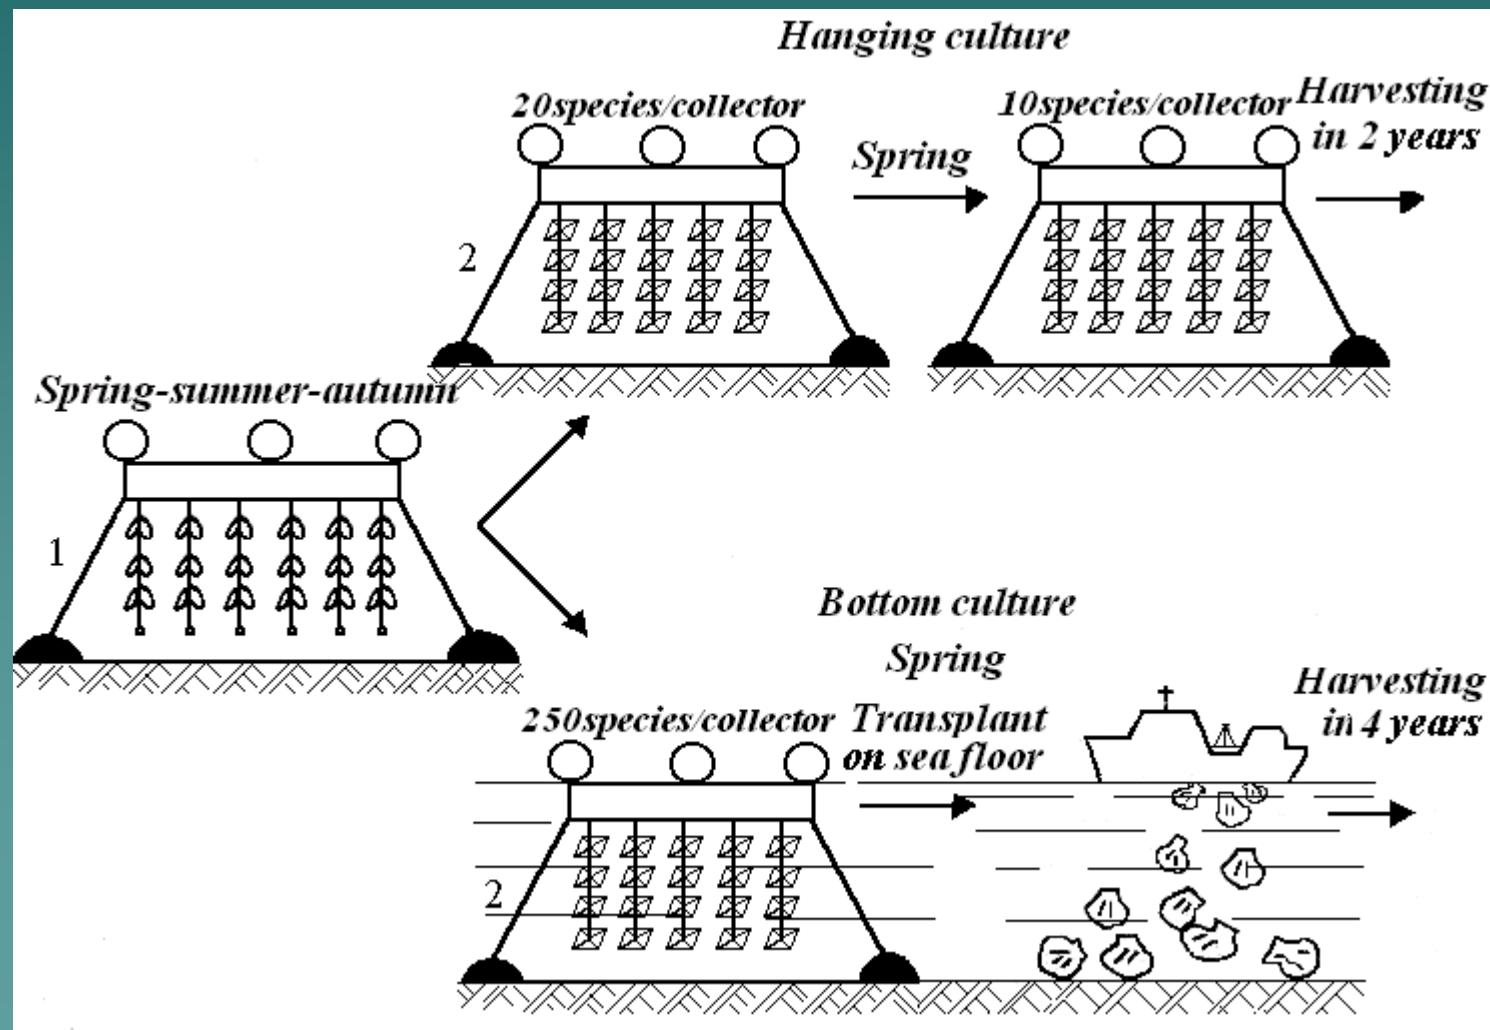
Hanging culture

20species/collector

Spring

10species/collector

Harvesting in 2 years

2

Spring-summer-autumn

1

Bottom culture

Spring

250species/collector

Transplant on sea floor

Harvesting in 4 years

2